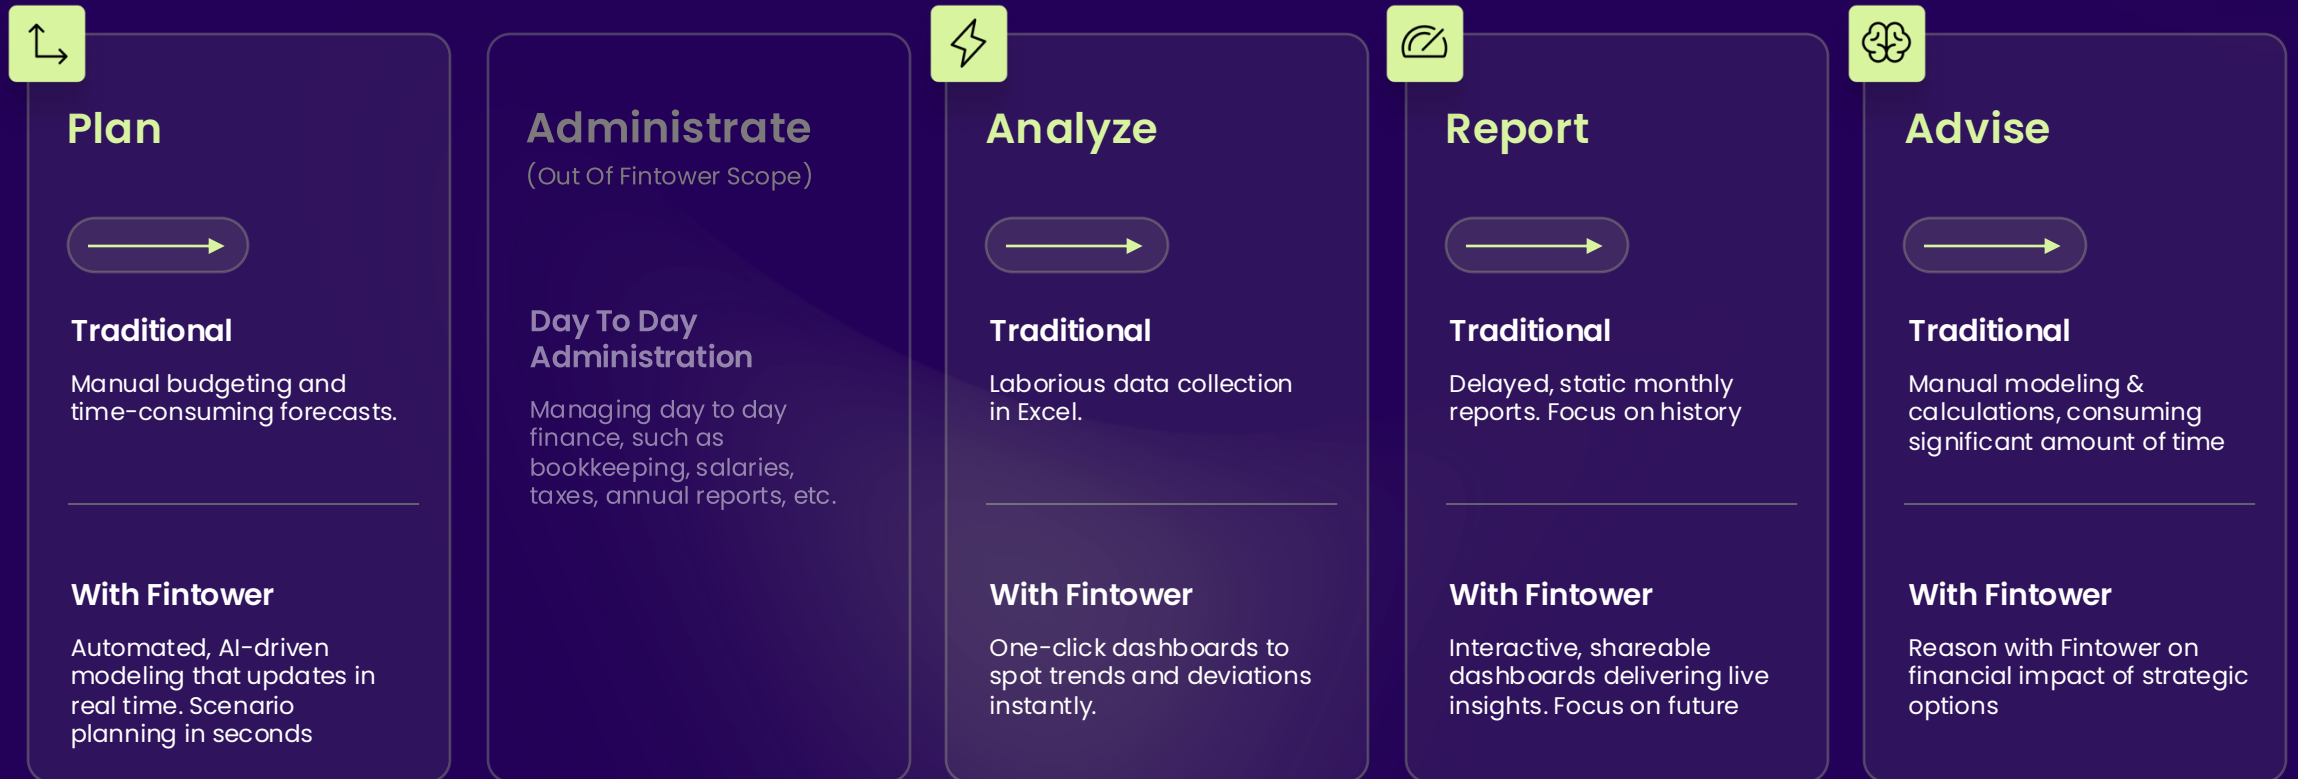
Plan

Traditional

Manual budgeting and time-consuming forecasts.

With Fintower

Automated, AI-driven modeling that updates in real time. Scenario planning in seconds

Administrate

(Out Of Fintower Scope)

Day To Day Administration

Managing day to day finance, such as bookkeeping, salaries, taxes, annual reports, etc.

Analyze

Traditional

Laborious data collection in Excel.

With Fintower

One-click dashboards to spot trends and deviations instantly.

Report

Traditional

Delayed, static monthly reports. Focus on history

With Fintower

Interactive, shareable dashboards delivering live insights. Focus on future

Advise

Traditional

Manual modeling & calculations, consuming significant amount of time

With Fintower

Reason with Fintower on financial impact of strategic options